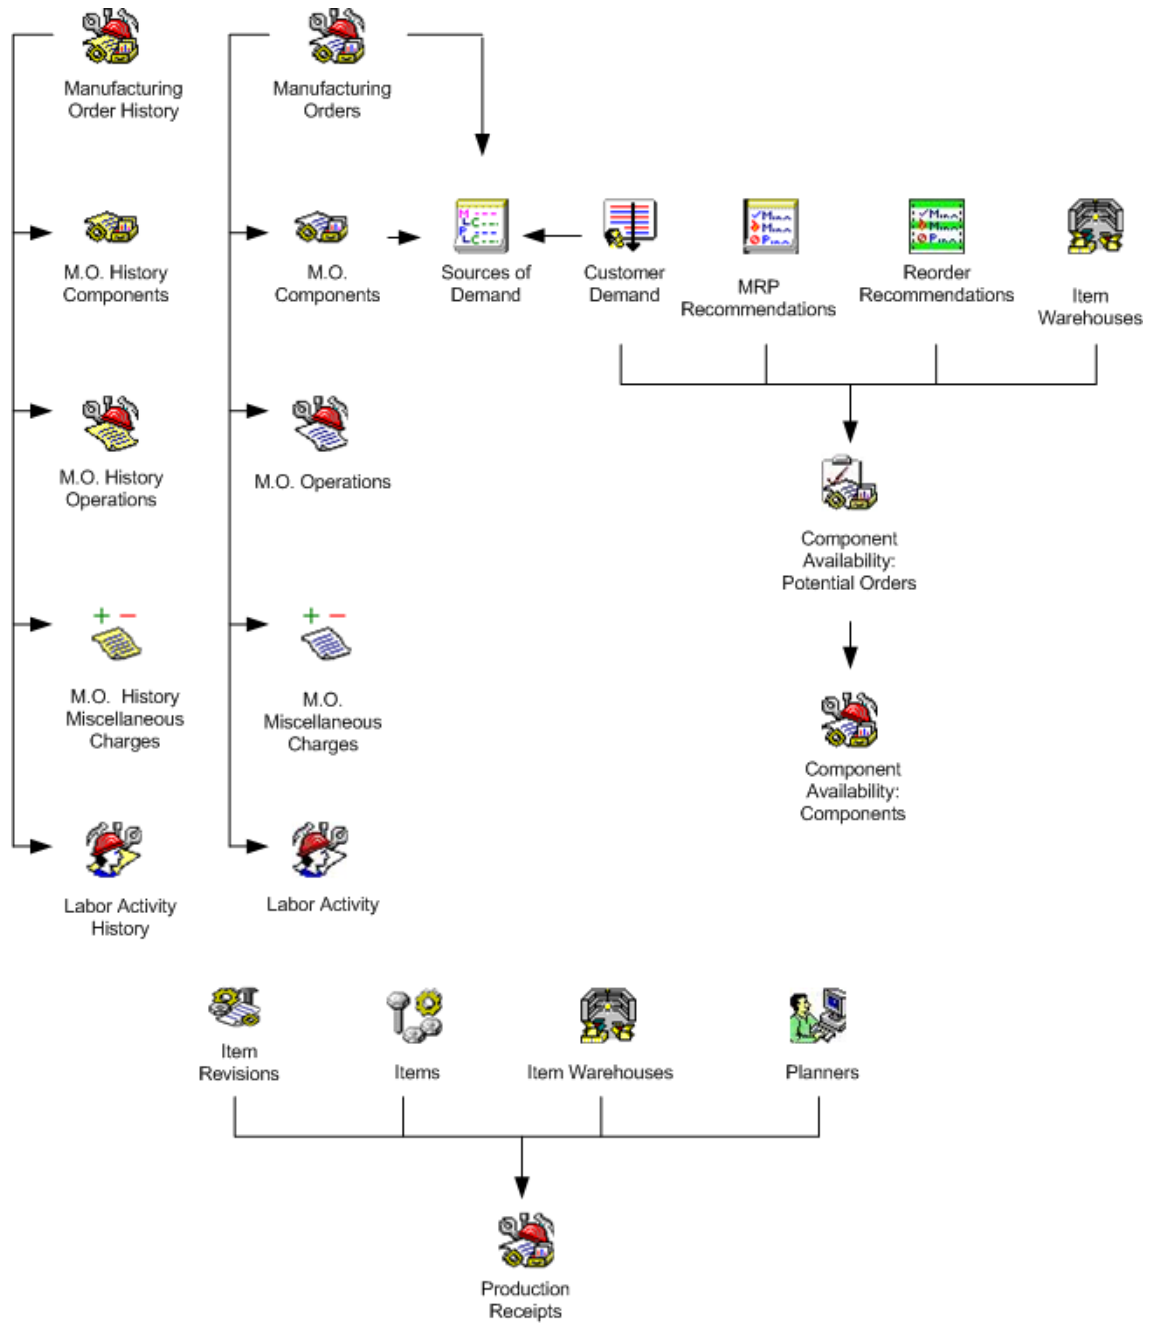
Manufacturing Order History

Manufacturing Orders

M.O. History Components

M.O. Components

Sources of Demand

Customer Demand

MRP Recommendations

Reorder Recommendations

Item Warehouses

M.O. History Operations

M.O. Operations

Component Availability: Potential Orders

M.O. History Miscellaneous Charges

M.O. Miscellaneous Charges

Component Availability: Components

Labor Activity History

Labor Activity

Item Revisions

Items

Item Warehouses

Planners

Production Receipts